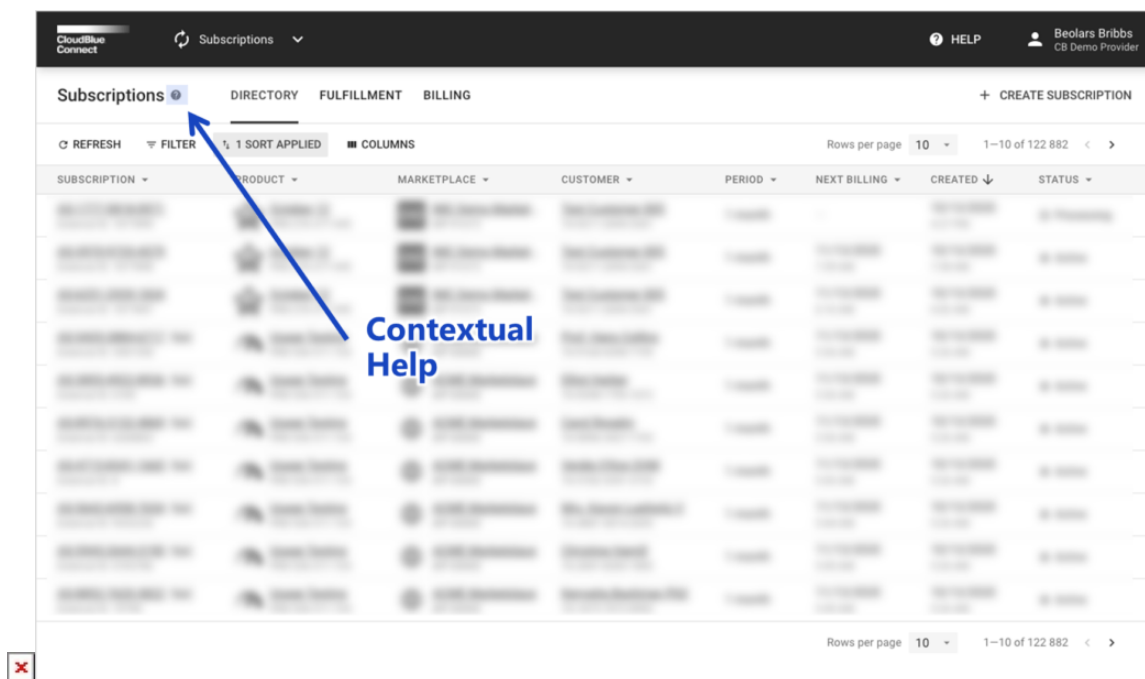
CloudBlue Connect

Subscriptions

HELP

Beolars Bribbs
CB Demo Provider

Subscriptions

DIRECTORY FULFILLMENT BILLING

+ CREATE SUBSCRIPTION

REFRESH FILTER 1 SORT APPLIED COLUMNS

Rows per page 10 1–10 of 122 882

| SUBSCRIPTION | PRODUCT | MARKETPLACE | CUSTOMER | PERIOD | NEXT BILLING | CREATED | STATUS |
|---|---|---|---|---|---|---|---|
| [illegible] | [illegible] | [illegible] | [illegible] | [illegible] | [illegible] | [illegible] | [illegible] |
| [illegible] | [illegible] | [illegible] | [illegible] | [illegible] | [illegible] | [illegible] | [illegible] |
| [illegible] | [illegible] | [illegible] | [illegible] | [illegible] | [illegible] | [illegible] | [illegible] |
| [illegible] | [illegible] | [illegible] | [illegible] | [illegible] | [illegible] | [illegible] | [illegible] |
| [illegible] | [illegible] | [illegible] | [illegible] | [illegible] | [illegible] | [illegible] | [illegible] |
| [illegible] | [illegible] | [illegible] | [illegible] | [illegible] | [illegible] | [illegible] | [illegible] |
| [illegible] | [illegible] | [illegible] | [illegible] | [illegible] | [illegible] | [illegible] | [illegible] |
| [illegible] | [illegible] | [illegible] | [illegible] | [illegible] | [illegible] | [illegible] | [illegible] |
| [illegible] | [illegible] | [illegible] | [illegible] | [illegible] | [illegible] | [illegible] | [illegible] |
| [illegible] | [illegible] | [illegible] | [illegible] | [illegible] | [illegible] | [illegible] | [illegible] |

Contextual Help

Rows per page 10 1–10 of 122 882